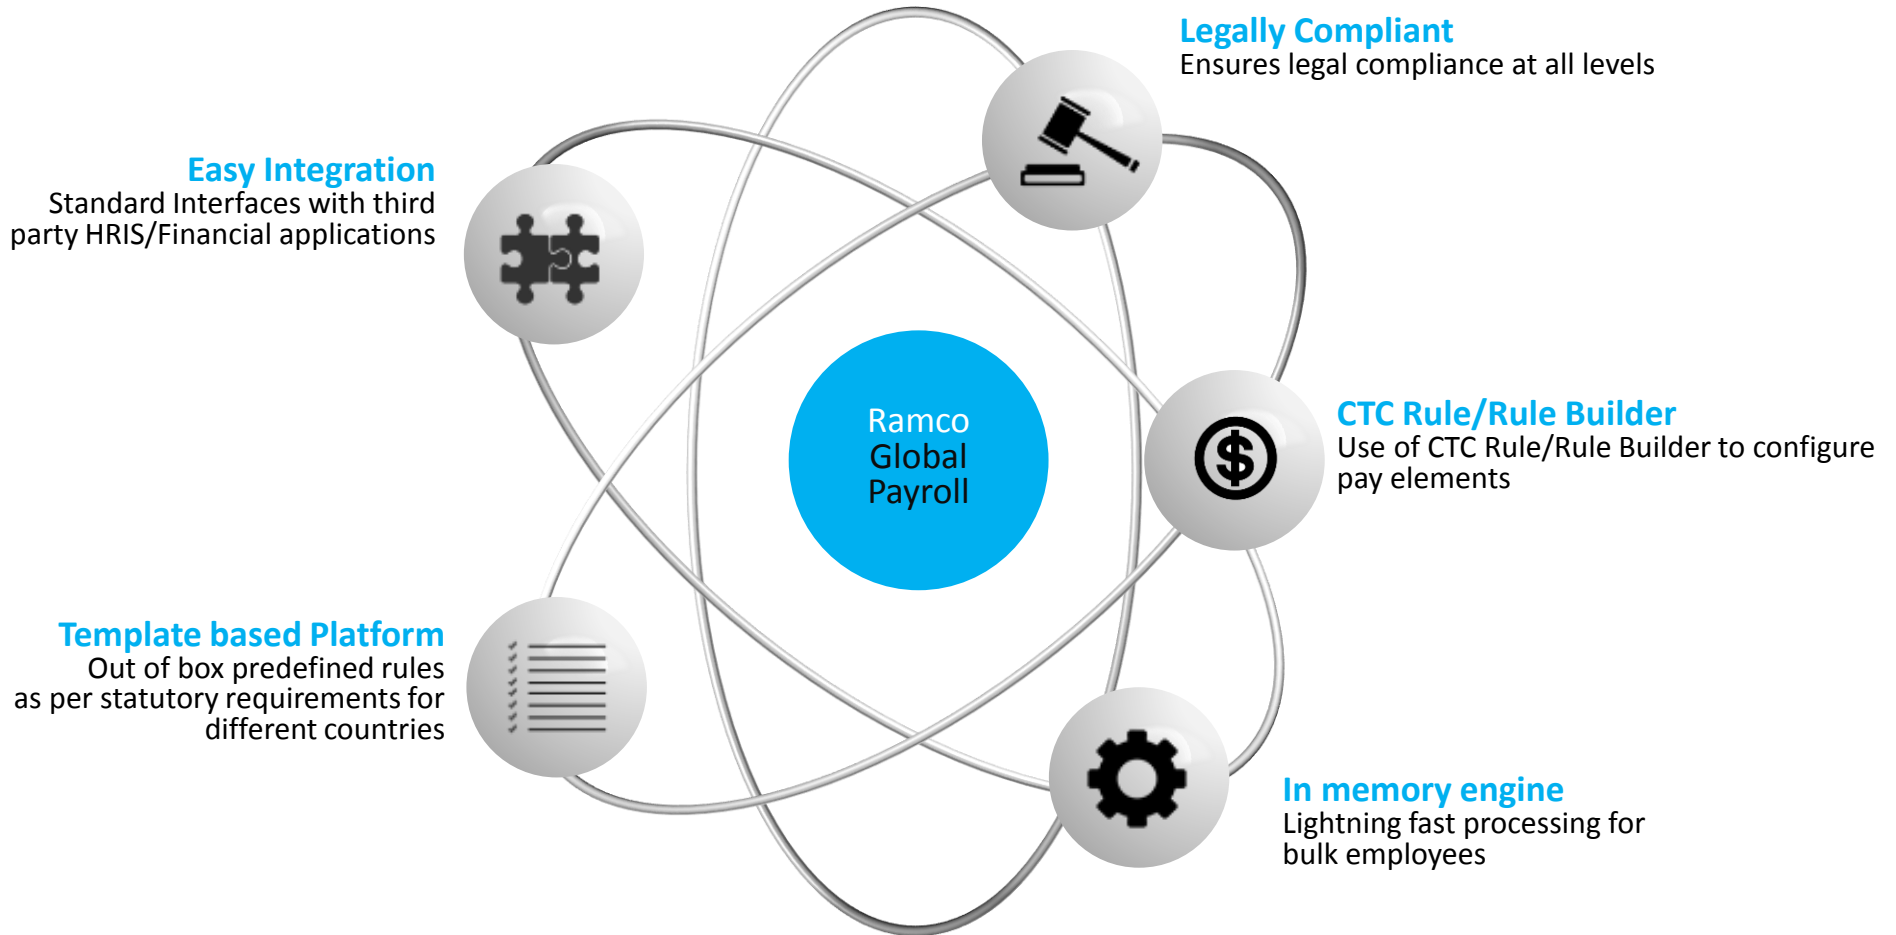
Legally Compliant
Ensures legal compliance at all levels

Easy Integration
Standard Interfaces with third party HRIS/Financial applications

Ramco
Global
Payroll

CTC Rule/Rule Builder
Use of CTC Rule/Rule Builder to configure pay elements

Template based Platform
Out of box predefined rules as per statutory requirements for different countries

In memory engine
Lightning fast processing for bulk employees